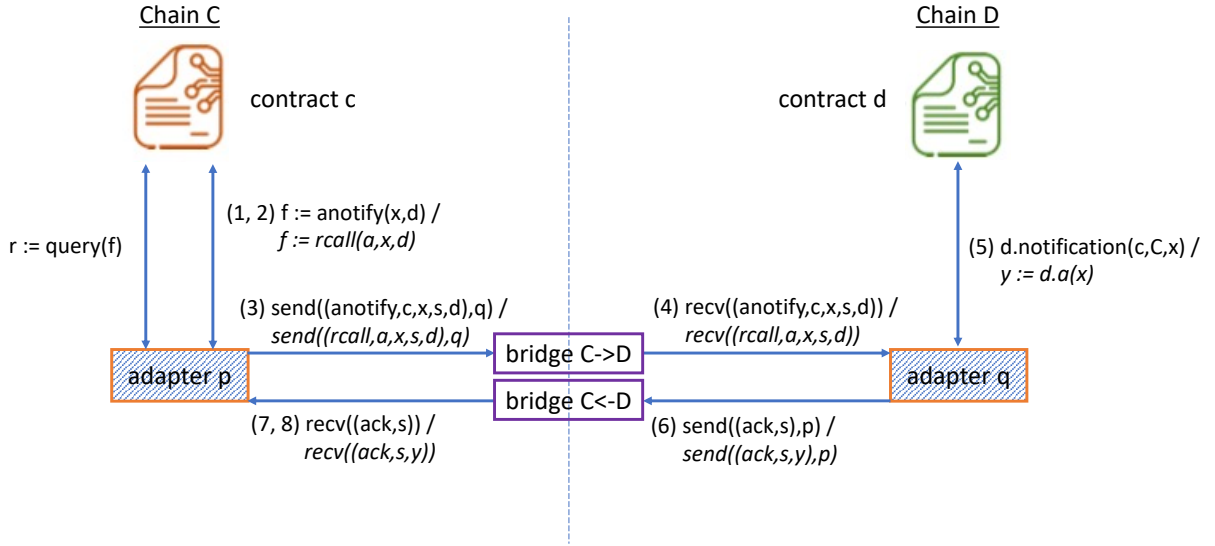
Chain C

Chain D

contract c

contract d

r := query(f)

(1, 2) f := anotify(x,d) /
f := rcall(a,x,d)

(5) d.notification(c,C,x) /
y := d.a(x)

(3) send((anotify,c,x,s,d),q) /
send((rcall,a,x,s,d),q)

(4) recv((anotify,c,x,s,d)) /
recv((rcall,a,x,s,d))

adapter p

bridge C->D

adapter q

bridge C<-D

(7, 8) recv((ack,s)) /
recv((ack,s,y))

(6) send((ack,s),p) /
send((ack,s,y),p)